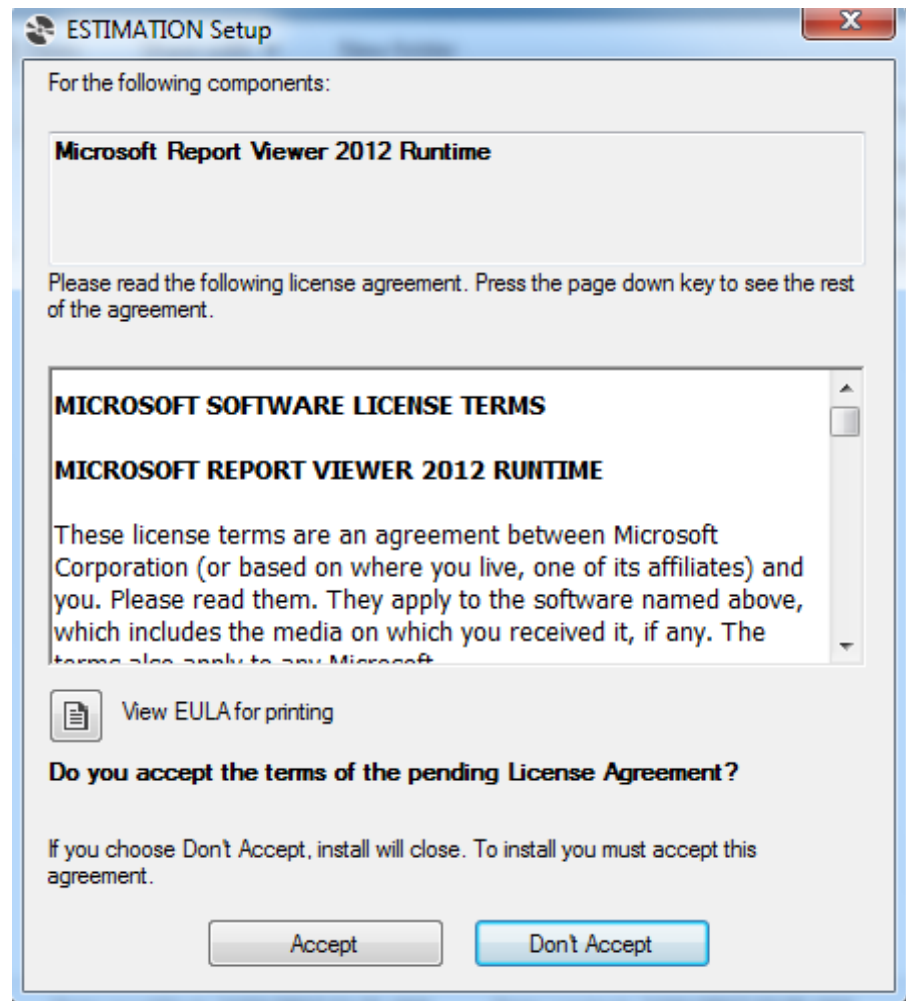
ESTIMATION Setup

For the following components:

Microsoft Report Viewer 2012 Runtime

Please read the following license agreement. Press the page down key to see the rest of the agreement.

MICROSOFT SOFTWARE LICENSE TERMS

MICROSOFT REPORT VIEWER 2012 RUNTIME

These license terms are an agreement between Microsoft Corporation (or based on where you live, one of its affiliates) and you. Please read them. They apply to the software named above, which includes the media on which you received it, if any. The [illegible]

View EULA for printing

Do you accept the terms of the pending License Agreement?

If you choose Don't Accept, install will close. To install you must accept this agreement.

Accept

Don't Accept